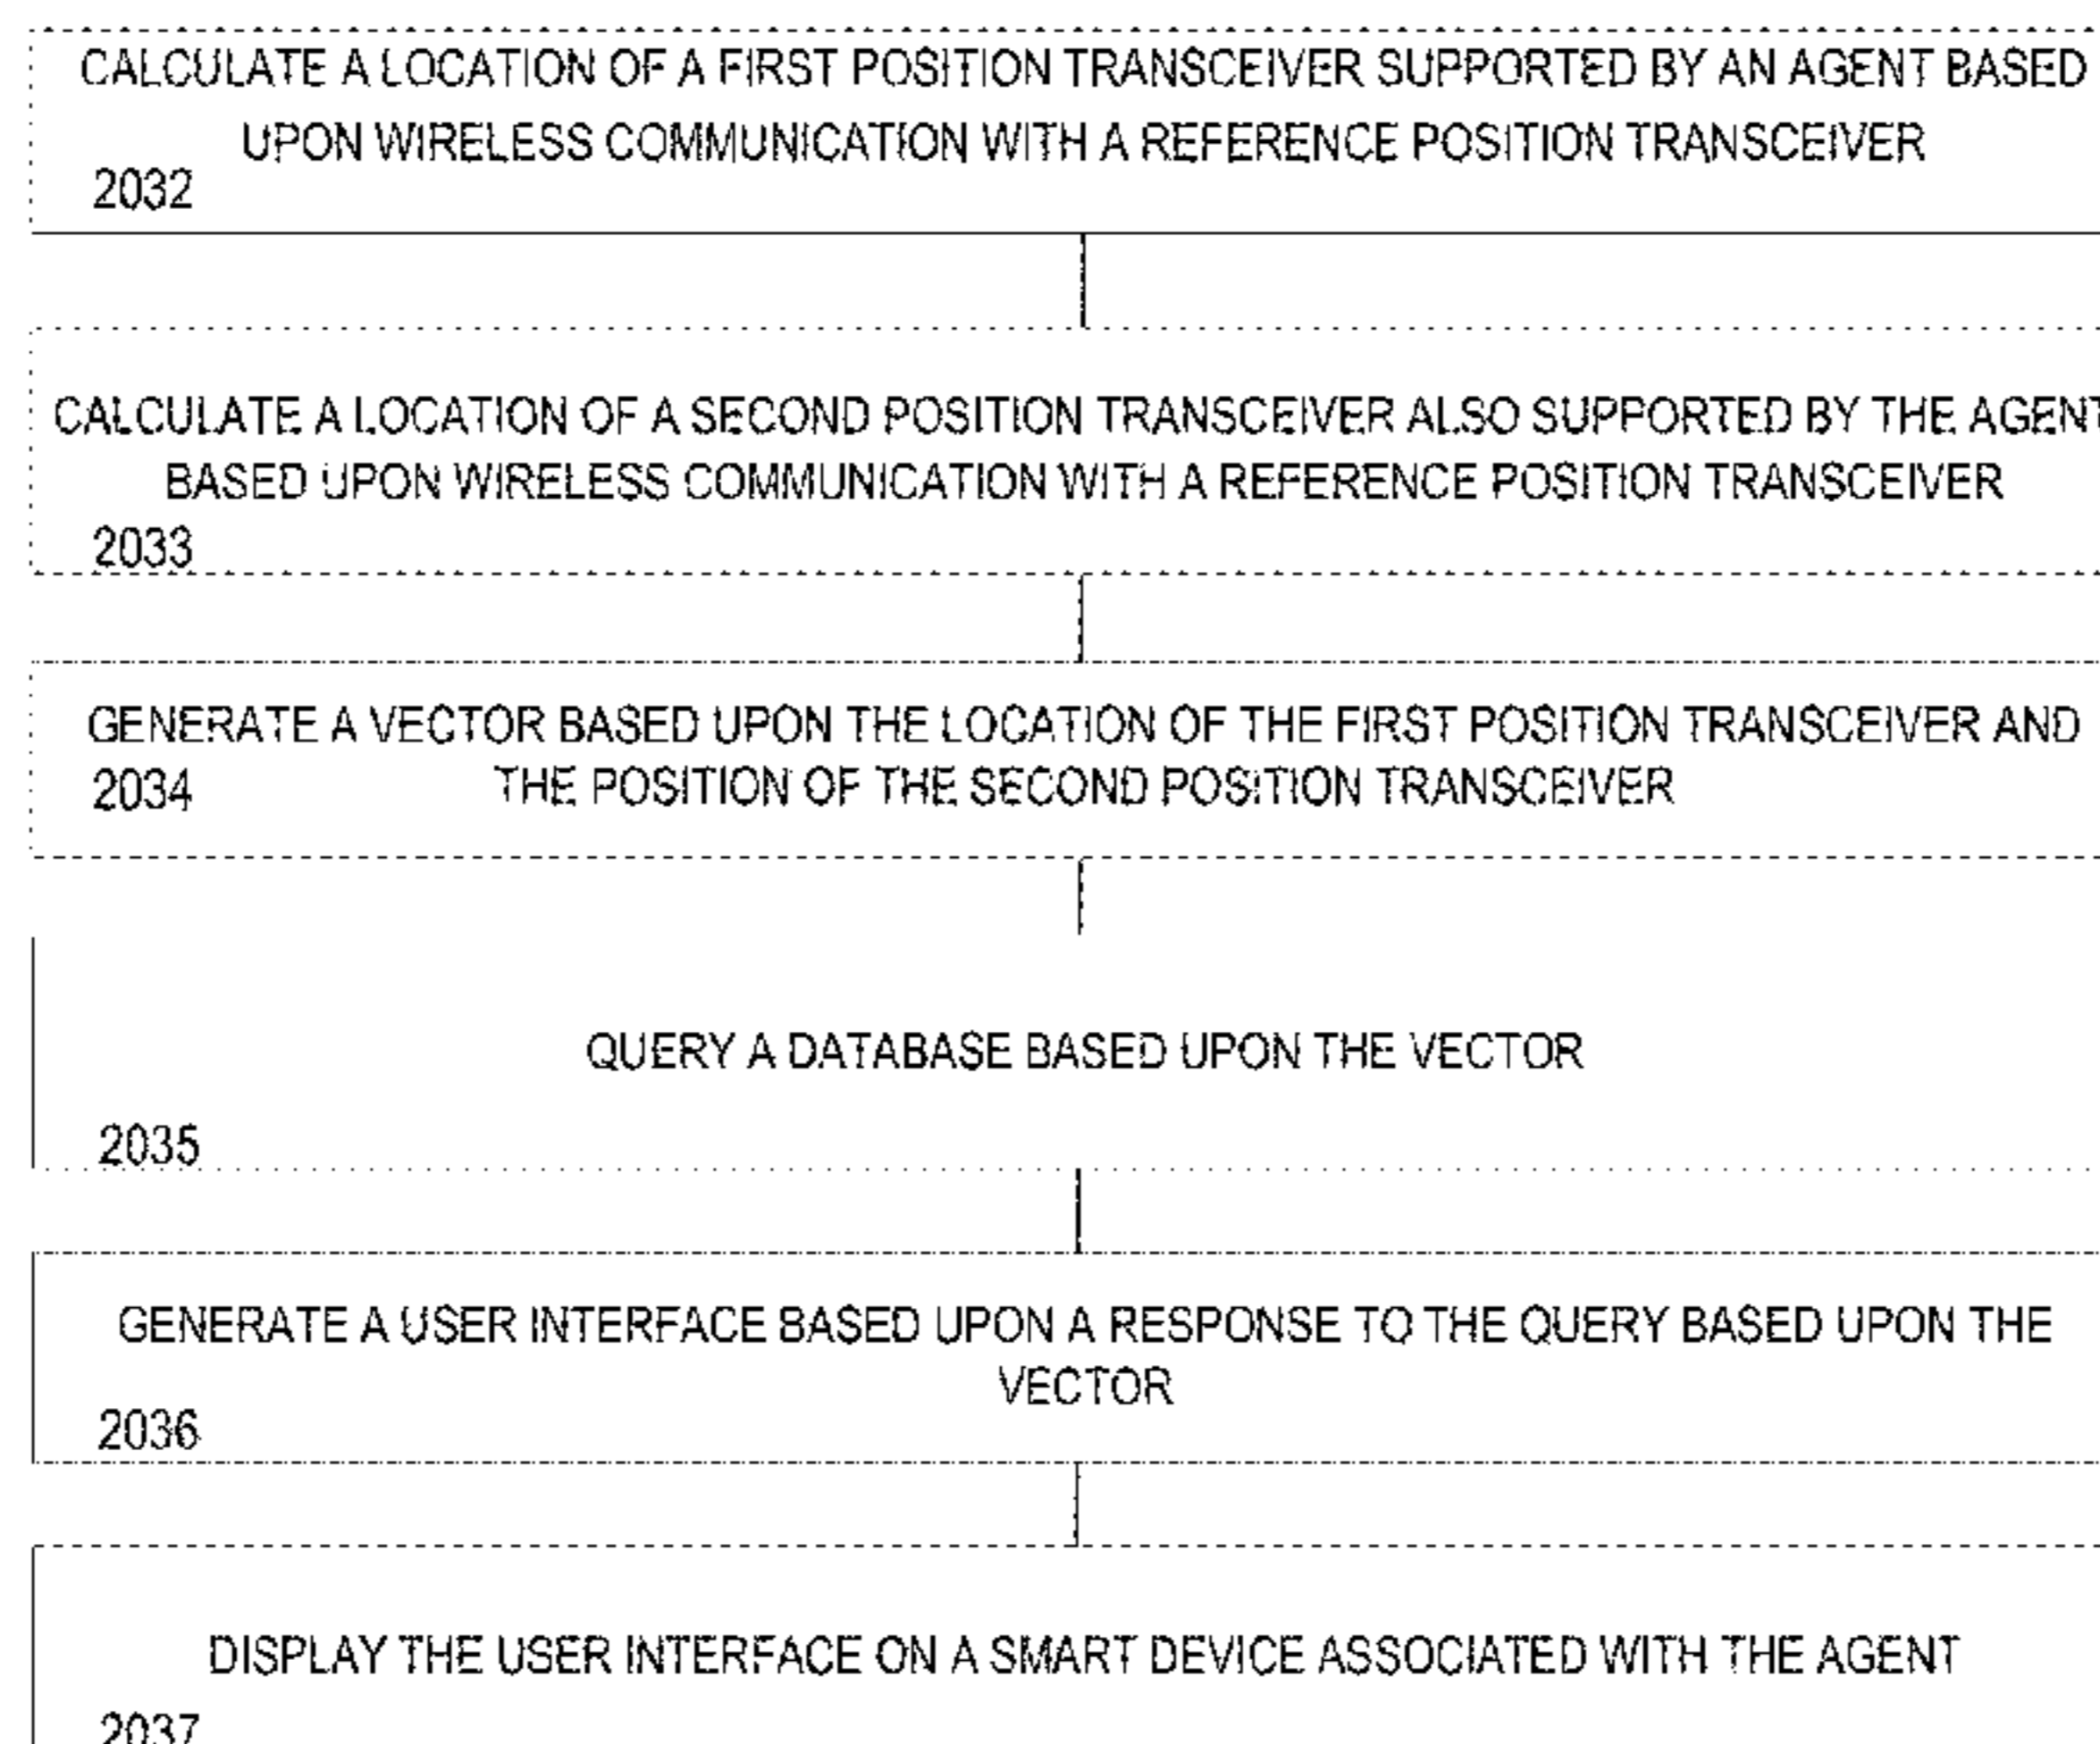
CALCULATE A LOCATION OF A FIRST POSITION TRANSCEIVER SUPPORTED BY AN AGENT BASED UPON WIRELESS COMMUNICATION WITH A REFERENCE POSITION TRANSCEIVER
2032

CALCULATE A LOCATION OF A SECOND POSITION TRANSCEIVER ALSO SUPPORTED BY THE AGENT BASED UPON WIRELESS COMMUNICATION WITH A REFERENCE POSITION TRANSCEIVER
2033

GENERATE A VECTOR BASED UPON THE LOCATION OF THE FIRST POSITION TRANSCEIVER AND THE POSITION OF THE SECOND POSITION TRANSCEIVER
2034

QUERY A DATABASE BASED UPON THE VECTOR
2035

GENERATE A USER INTERFACE BASED UPON A RESPONSE TO THE QUERY BASED UPON THE VECTOR
2036

DISPLAY THE USER INTERFACE ON A SMART DEVICE ASSOCIATED WITH THE AGENT
2037